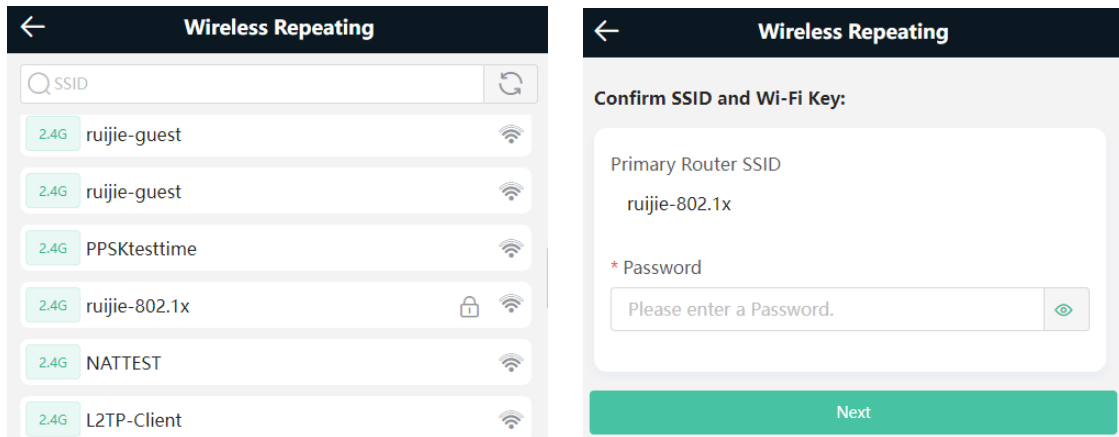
Wireless Repeating

SSID

2.4G ruijie-guest

2.4G ruijie-guest

2.4G PPSKtesttime

2.4G ruijie-802.1x

2.4G NATTEST

2.4G L2TP-Client

Wireless Repeating

Confirm SSID and Wi-Fi Key:

Primary Router SSID

ruijie-802.1x

* Password

Please enter a Password.

Next